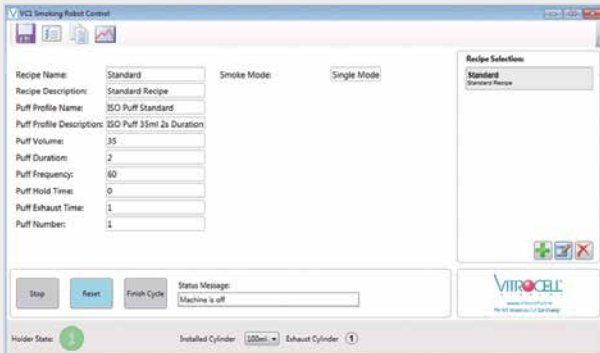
VC1 Smoking Robot Control

Recipe Name: Standard
Recipe Description: Standard Recipe
Puff Profile Name: ISO Puff Standard
Puff Profile Description: ISO Puff 35ml 2s Duration
Puff Volume: 35
Puff Duration: 2
Puff Frequency: 60
Puff Hold Time: 0
Puff Exhaust Time: 1
Puff Number: 1

Smoke Mode: Single Mode

Recipe Selection:
Standard
Standard Recipe

Stop
Reset
Finish Cycle
Status Message:
Machine is off

VITROCELL
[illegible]

Holder State: 1
Installed Cylinder 100ml
Exhaust Cylinder 1